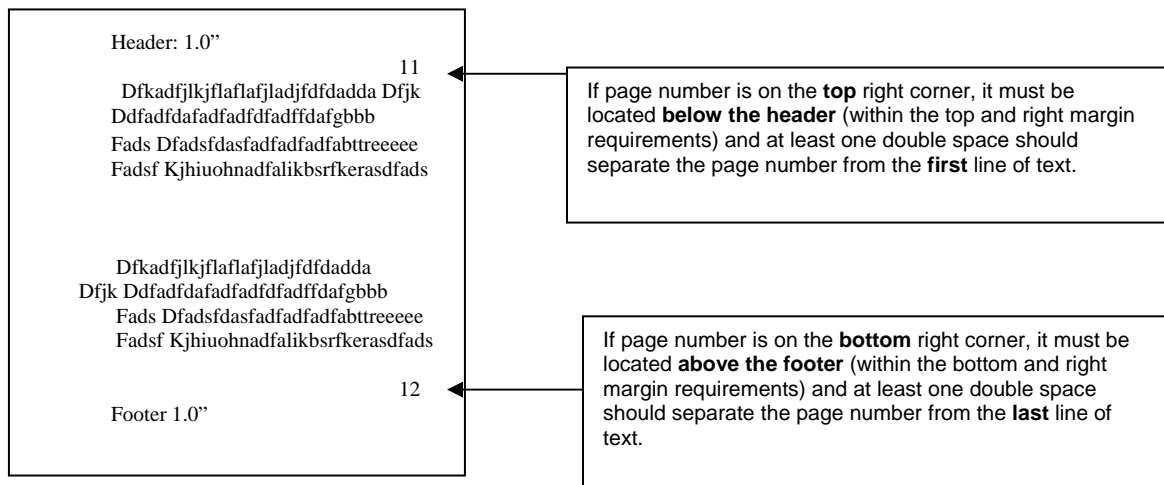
Header: 1.0”

11

Dfkadfjlkjflaflafjladjfdfdadda Dfjk Ddfadfdafadfadfdfadffdafgbbb Fads Dfadsfdasfadfadfadfabttreeeee Fadsf Kjhiuohnadfalikbsrfkerasdfads

Dfkadfjlkjflaflafjladjfdfdadda Dfjk Ddfadfdafadfadfdfadffdafgbbb Fads Dfadsfdasfadfadfadfabttreeeee Fadsf Kjhiuohnadfalikbsrfkerasdfads

12

Footer 1.0”

If page number is on the **top** right corner, it must be located **below the header** (within the top and right margin requirements) and at least one double space should separate the page number from the **first** line of text.

If page number is on the **bottom** right corner, it must be located **above the footer** (within the bottom and right margin requirements) and at least one double space should separate the page number from the **last** line of text.